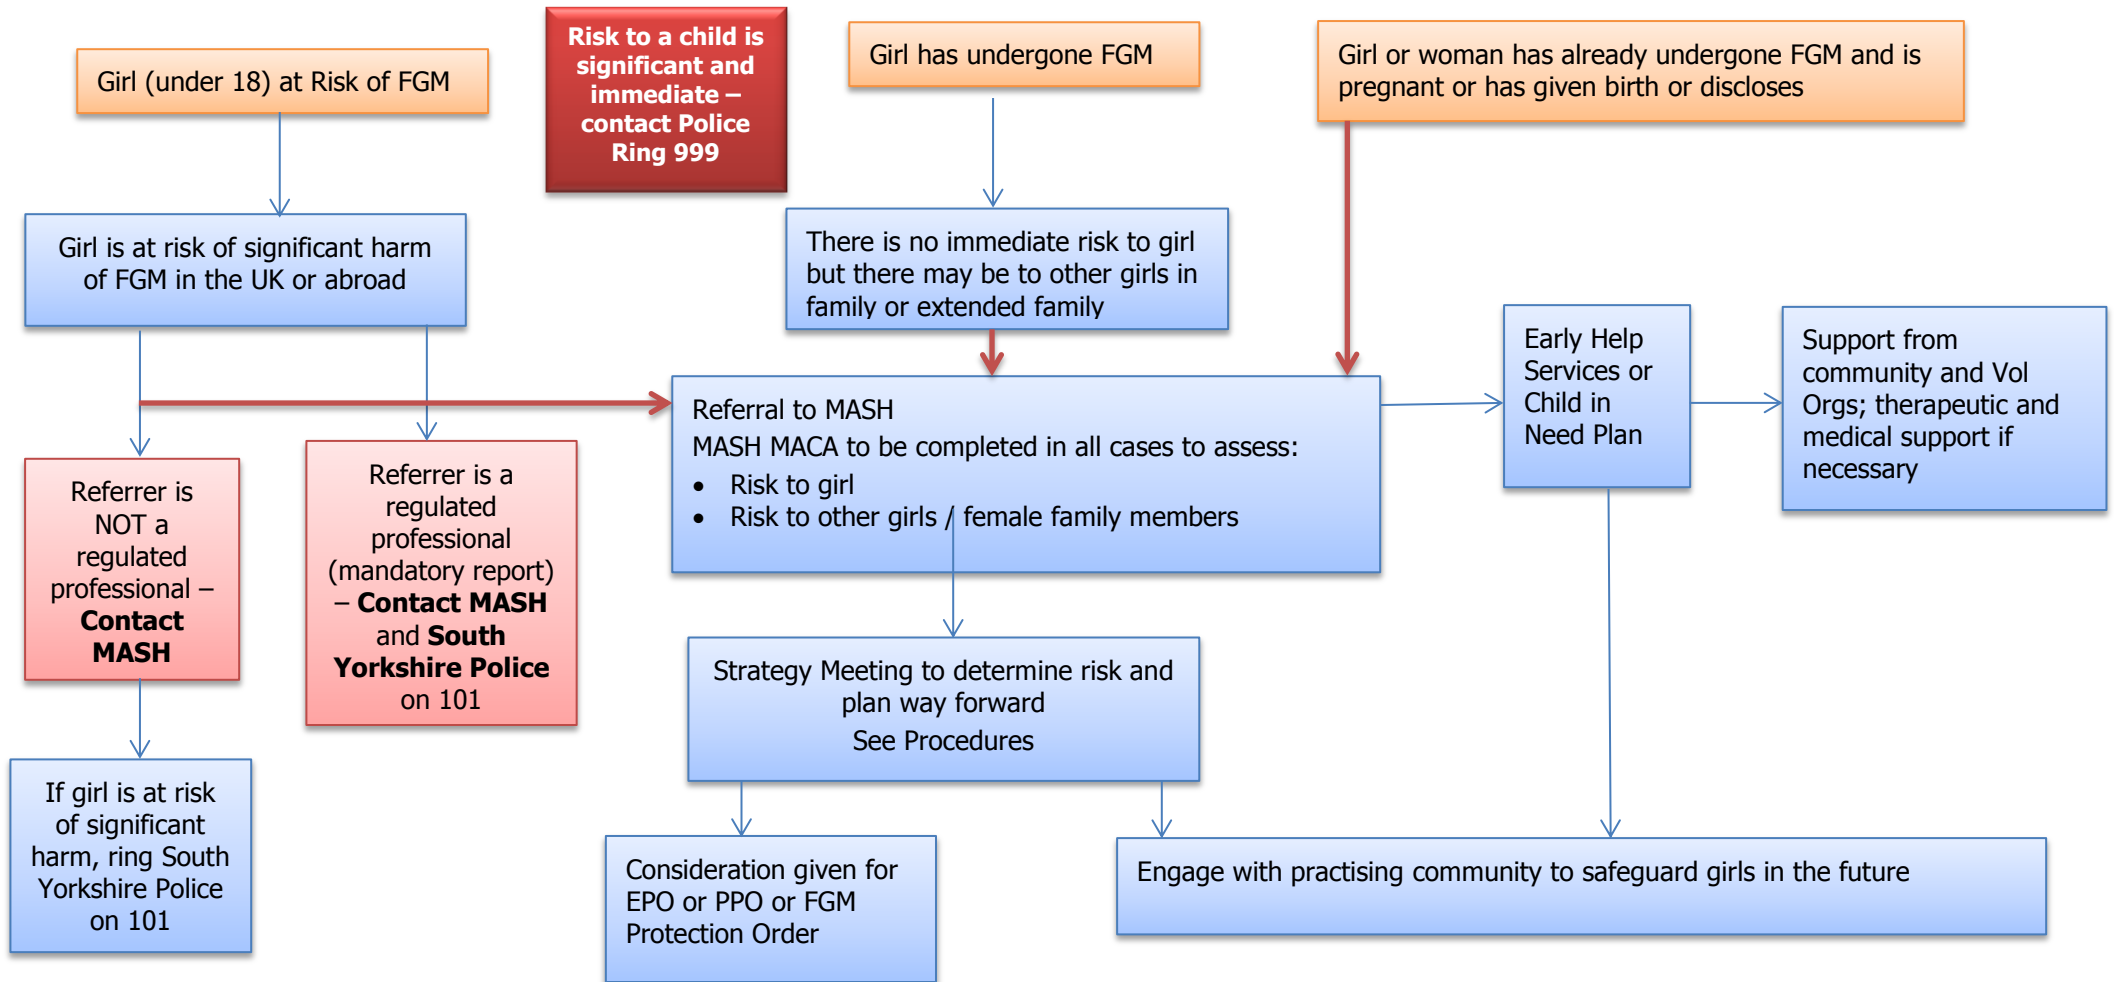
Girl (under 18) at Risk of FGM

Risk to a child is significant and immediate – contact Police Ring 999

Girl has undergone FGM

Girl or woman has already undergone FGM and is pregnant or has given birth or discloses

Girl is at risk of significant harm of FGM in the UK or abroad

There is no immediate risk to girl but there may be to other girls in family or extended family

Referral to MASH
MASH MACA to be completed in all cases to assess:
• Risk to girl
• Risk to other girls / female family members

Early Help Services or Child in Need Plan

Support from community and Vol Orgs; therapeutic and medical support if necessary

Referrer is NOT a regulated professional – **Contact MASH**

Referrer is a regulated professional (mandatory report) – **Contact MASH** and **South Yorkshire Police** on 101

Strategy Meeting to determine risk and plan way forward
See Procedures

If girl is at risk of significant harm, ring South Yorkshire Police on 101

Consideration given for EPO or PPO or FGM Protection Order

Engage with practising community to safeguard girls in the future